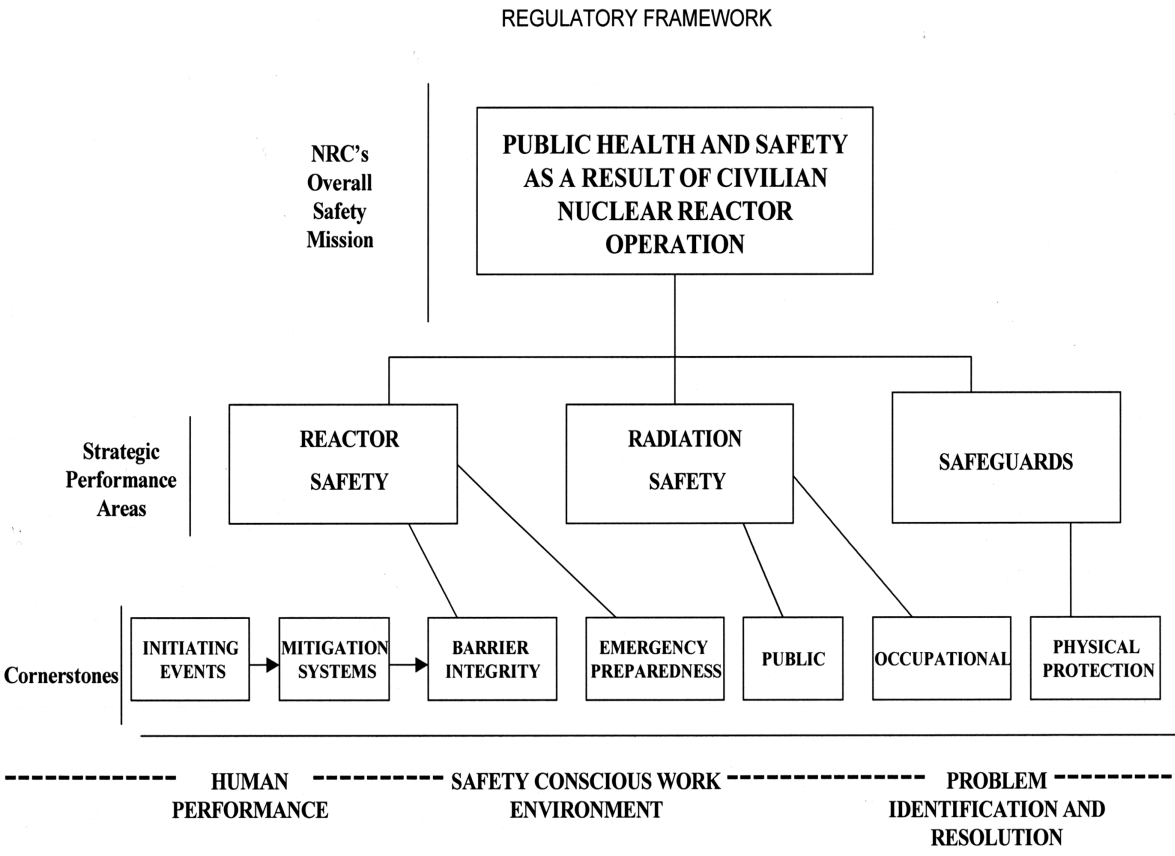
REGULATORY FRAMEWORK

NRC's Overall Safety Mission

PUBLIC HEALTH AND SAFETY AS A RESULT OF CIVILIAN NUCLEAR REACTOR OPERATION

Strategic Performance Areas

REACTOR SAFETY

RADIATION SAFETY

SAFEGUARDS

Cornerstones

INITIATING EVENTS

MITIGATION SYSTEMS

BARRIER INTEGRITY

EMERGENCY PREPAREDNESS

PUBLIC

OCCUPATIONAL

PHYSICAL PROTECTION

HUMAN PERFORMANCE

SAFETY CONSCIOUS WORK ENVIRONMENT

PROBLEM IDENTIFICATION AND RESOLUTION